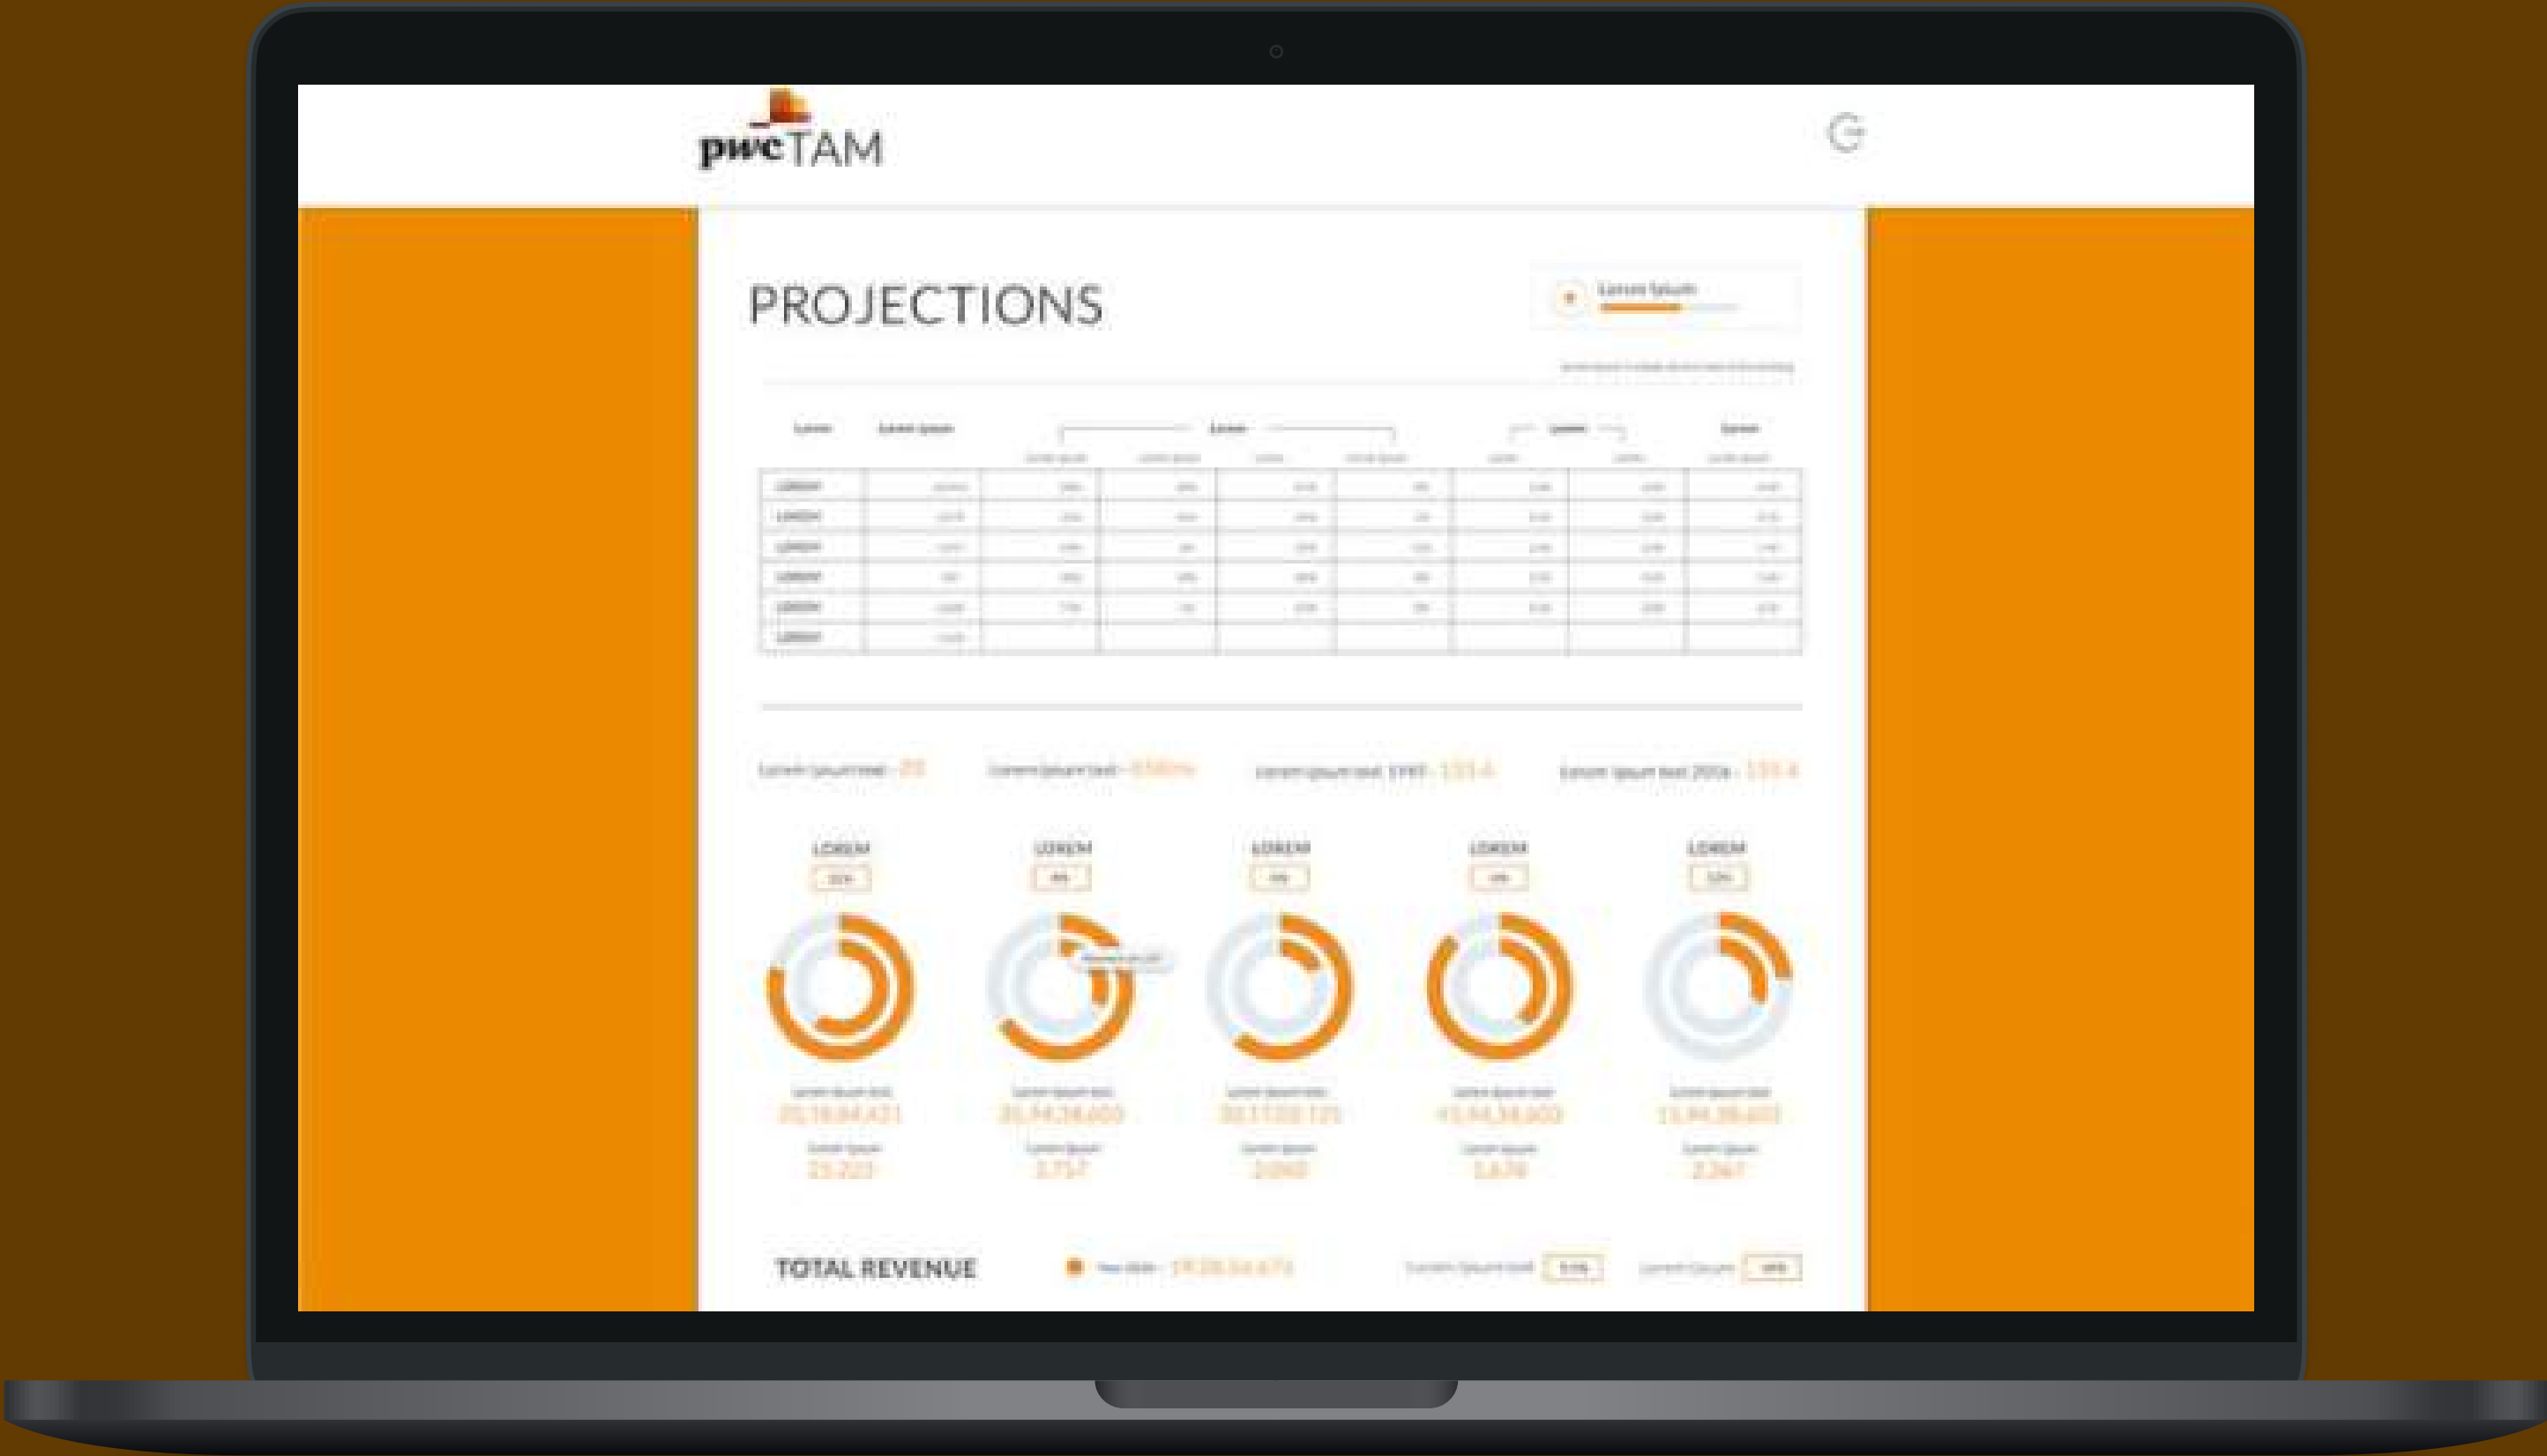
pwcTAM

PROJECTIONS

Lorem Ipsum

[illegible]

| Lorem | Lorem Ipsum | Lorem | | | | Lorem | | Lorem |
|---|---|---|---|---|---|---|---|---|
| LOREM | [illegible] | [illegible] | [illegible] | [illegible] | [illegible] | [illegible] | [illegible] | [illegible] |
| LOREM | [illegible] | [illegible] | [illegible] | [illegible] | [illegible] | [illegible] | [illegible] | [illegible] |
| LOREM | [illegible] | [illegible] | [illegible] | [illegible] | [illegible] | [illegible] | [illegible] | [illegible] |
| LOREM | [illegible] | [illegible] | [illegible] | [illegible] | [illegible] | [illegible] | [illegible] | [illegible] |
| LOREM | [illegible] | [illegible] | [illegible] | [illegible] | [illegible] | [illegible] | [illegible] | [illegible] |
| LOREM | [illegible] | | | | | | | |

Lorem Ipsum text - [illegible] Lorem Ipsum text - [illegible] Lorem Ipsum text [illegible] - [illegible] Lorem Ipsum text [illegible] - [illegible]

LOREM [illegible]
LOREM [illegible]
LOREM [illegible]
LOREM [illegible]
LOREM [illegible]

Lorem Ipsum text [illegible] Lorem Ipsum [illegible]
Lorem Ipsum text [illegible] Lorem Ipsum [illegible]
Lorem Ipsum text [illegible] Lorem Ipsum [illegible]
Lorem Ipsum text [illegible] Lorem Ipsum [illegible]
Lorem Ipsum text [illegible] Lorem Ipsum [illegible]

TOTAL REVENUE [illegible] Lorem Ipsum text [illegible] Lorem Ipsum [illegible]